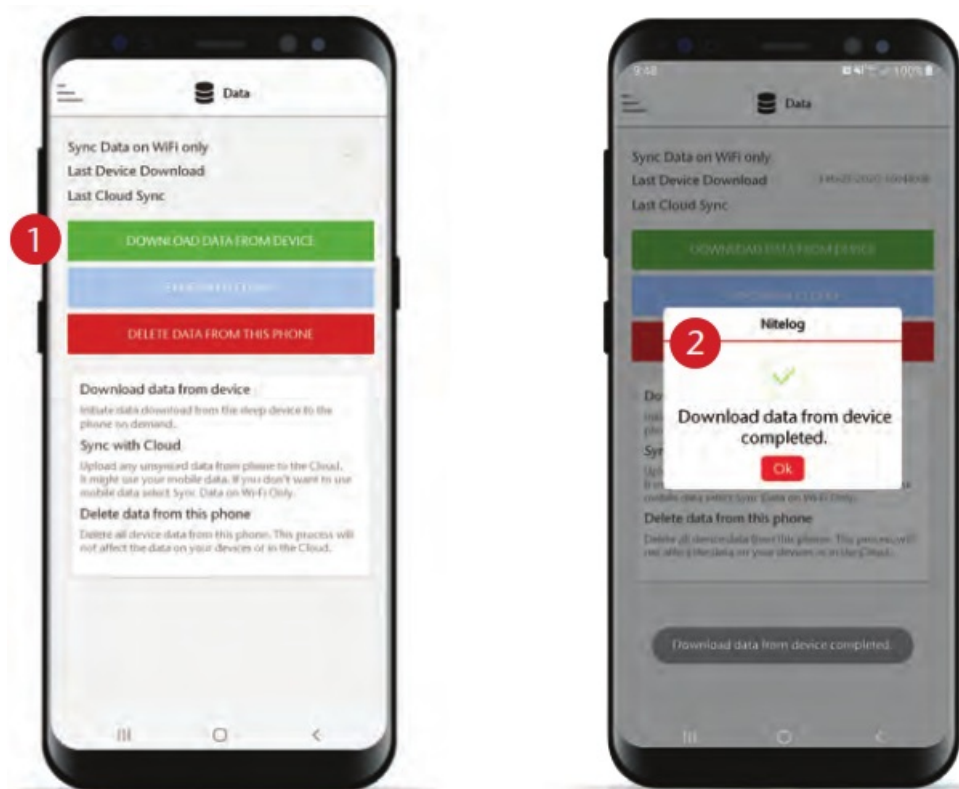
Data

Sync Data on WiFi only
Last Device Download
Last Cloud Sync

1

DOWNLOAD DATA FROM DEVICE

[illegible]

DELETE DATA FROM THIS PHONE

Download data from device
Initiate data download from the sleep device to the phone on demand.

Sync with Cloud
Upload any unsynced data from phone to the Cloud. It might use your mobile data. If you don't want to use mobile data select Sync Data on Wi-Fi Only.

Delete data from this phone
Delete all device data from this phone. This process will not affect the data on your devices or in the Cloud.

9:48 100%

Data

Sync Data on WiFi only
Last Device Download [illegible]
Last Cloud Sync

DOWNLOAD DATA FROM DEVICE

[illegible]

Nitelog

2

Download data from device completed.

Ok

Delete data from this phone
Delete all device data from this phone. This process will not affect the data on your devices or in the Cloud.

Download data from device completed.